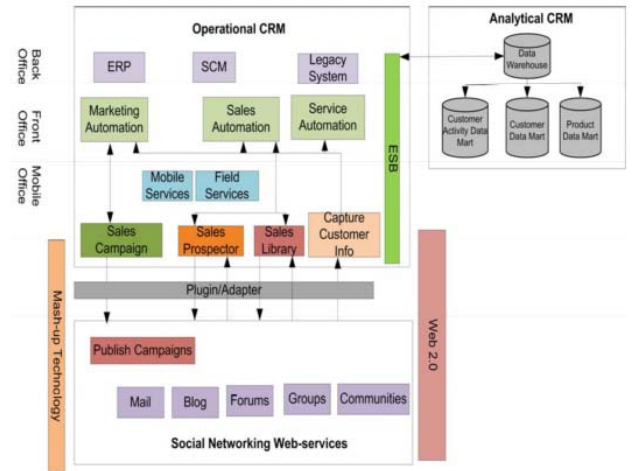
Operational CRM

Analytical CRM

Back Office

ERP

SCM

Legacy System

Data Warehouse

Customer Activity Data Mart

Customer Data Mart

Product Data Mart

Front Office

Marketing Automation

Sales Automation

Service Automation

ESB

Mobile Office

Mobile Services

Field Services

Sales Campaign

Sales Prospector

Sales Library

Capture Customer Info

Mash-up Technology

Plugin/Adapter

Web 2.0

Publish Campaigns

Mail

Blog

Forums

Groups

Communities

Social Networking Web-services